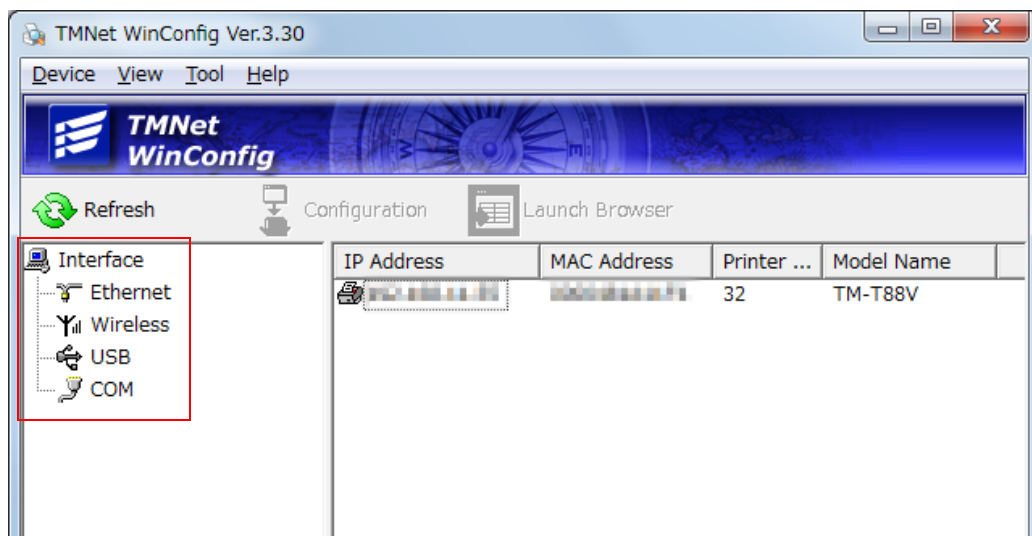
TMNet WinConfig Ver.3.30

Device View Tool Help

TMNet
WinConfig

Refresh Configuration Launch Browser

Interface
Ethernet
Wireless
USB
COM

| IP Address | MAC Address | Printer ... | Model Name |
|---|---|---|---|
| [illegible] | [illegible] | 32 | TM-T88V |